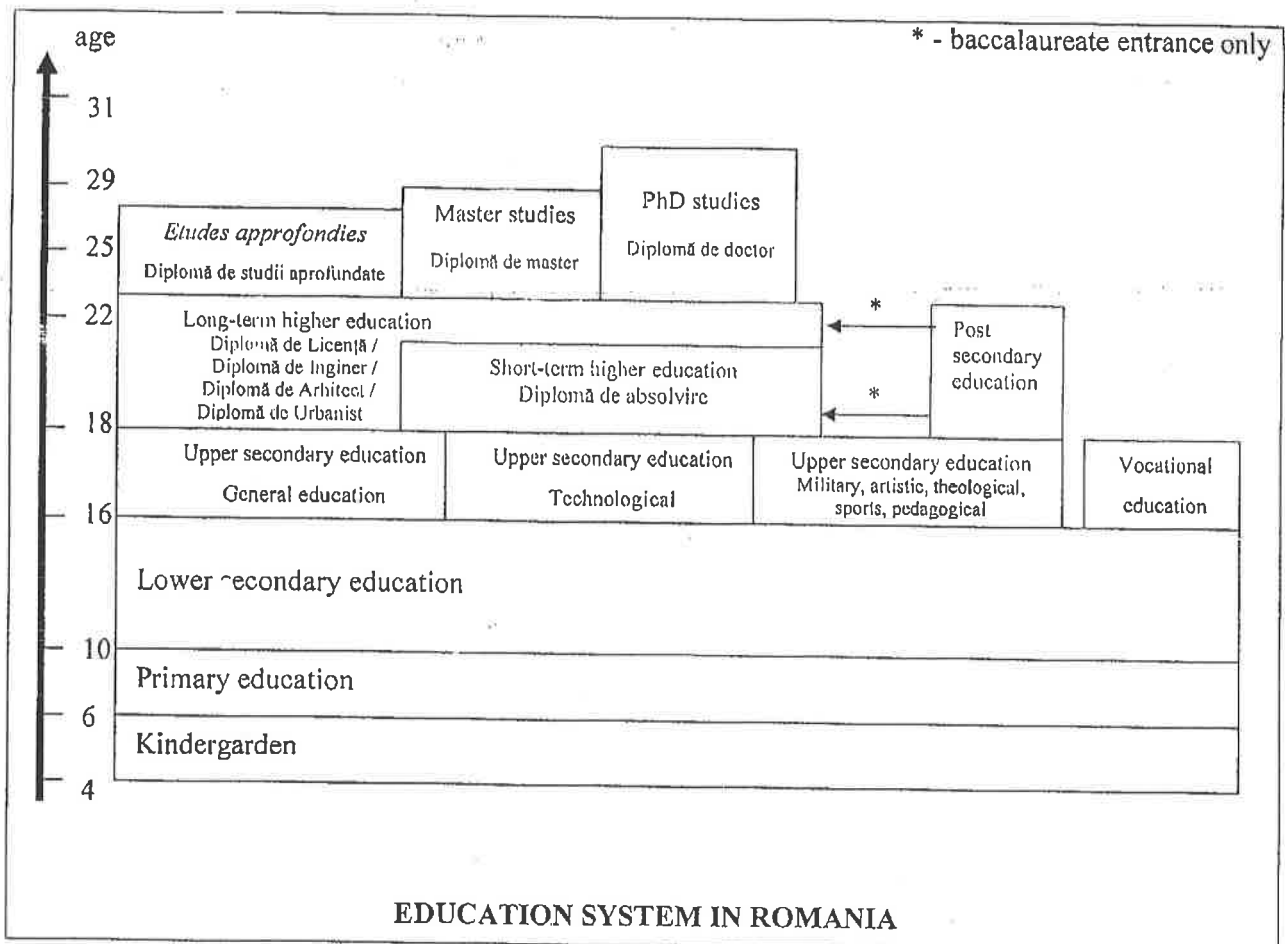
age

* - baccalaureate entrance only

31

29

25

22

18

16

10

6

4

*Etudes approfondies*
Diplomă de studii aprofundate

Master studies
Diplomă de master

PhD studies
Diplomă de doctor

Long-term higher education
Diplomă de Licenţă / Diplomă de Inginer / Diplomă de Arhitect / Diplomă de Urbanist

*

Post secondary education

Short-term higher education
Diplomă de absolvire

*

Upper secondary education
General education

Upper secondary education
Technological

Upper secondary education
Military, artistic, theological, sports, pedagogical

Vocational education

Lower secondary education

Primary education

Kindergarden

EDUCATION SYSTEM IN ROMANIA